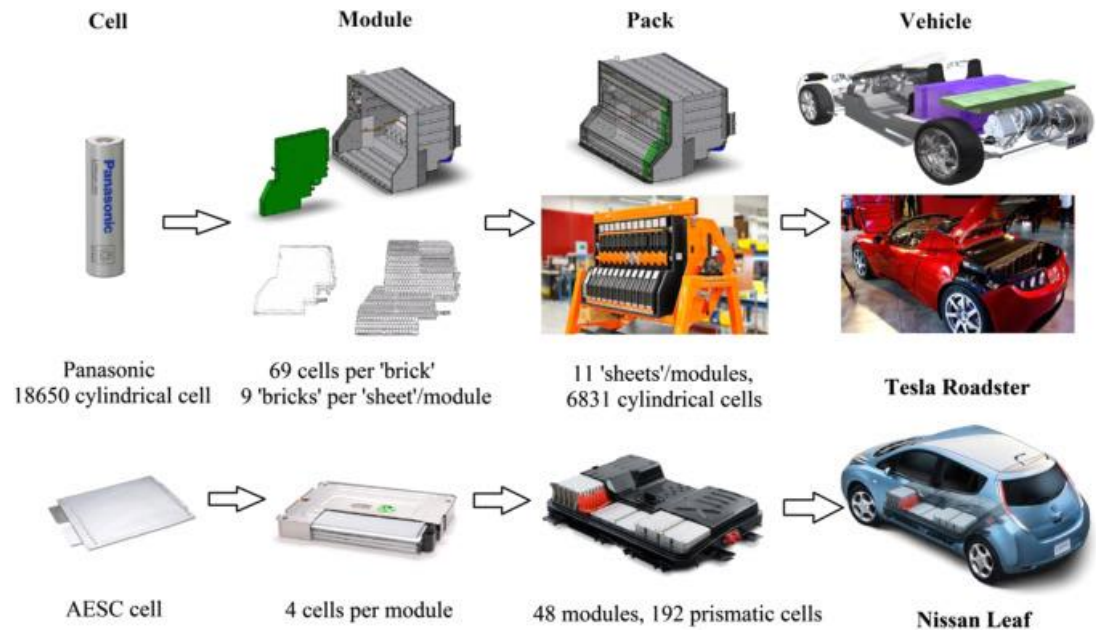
Cell

Module

Pack

Vehicle

Panasonic

Panasonic
18650 cylindrical cell

69 cells per 'brick'
9 'bricks' per 'sheet'/module

11 'sheets'/modules,
6831 cylindrical cells

Tesla Roadster

AESC cell

4 cells per module

48 modules, 192 prismatic cells

Nissan Leaf